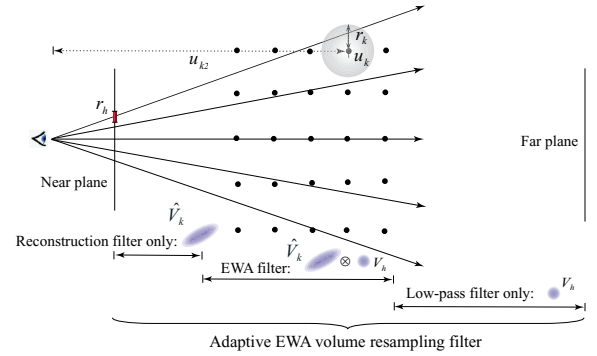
$r_k$

$u_k$

$u_{k2}$

$r_h$

Far plane

Near plane

$\hat{V}_k$

Reconstruction filter only:

$\hat{V}_k$

$\otimes$

$V_h$

EWA filter:

Low-pass filter only:

$V_h$

Adaptive EWA volume resampling filter